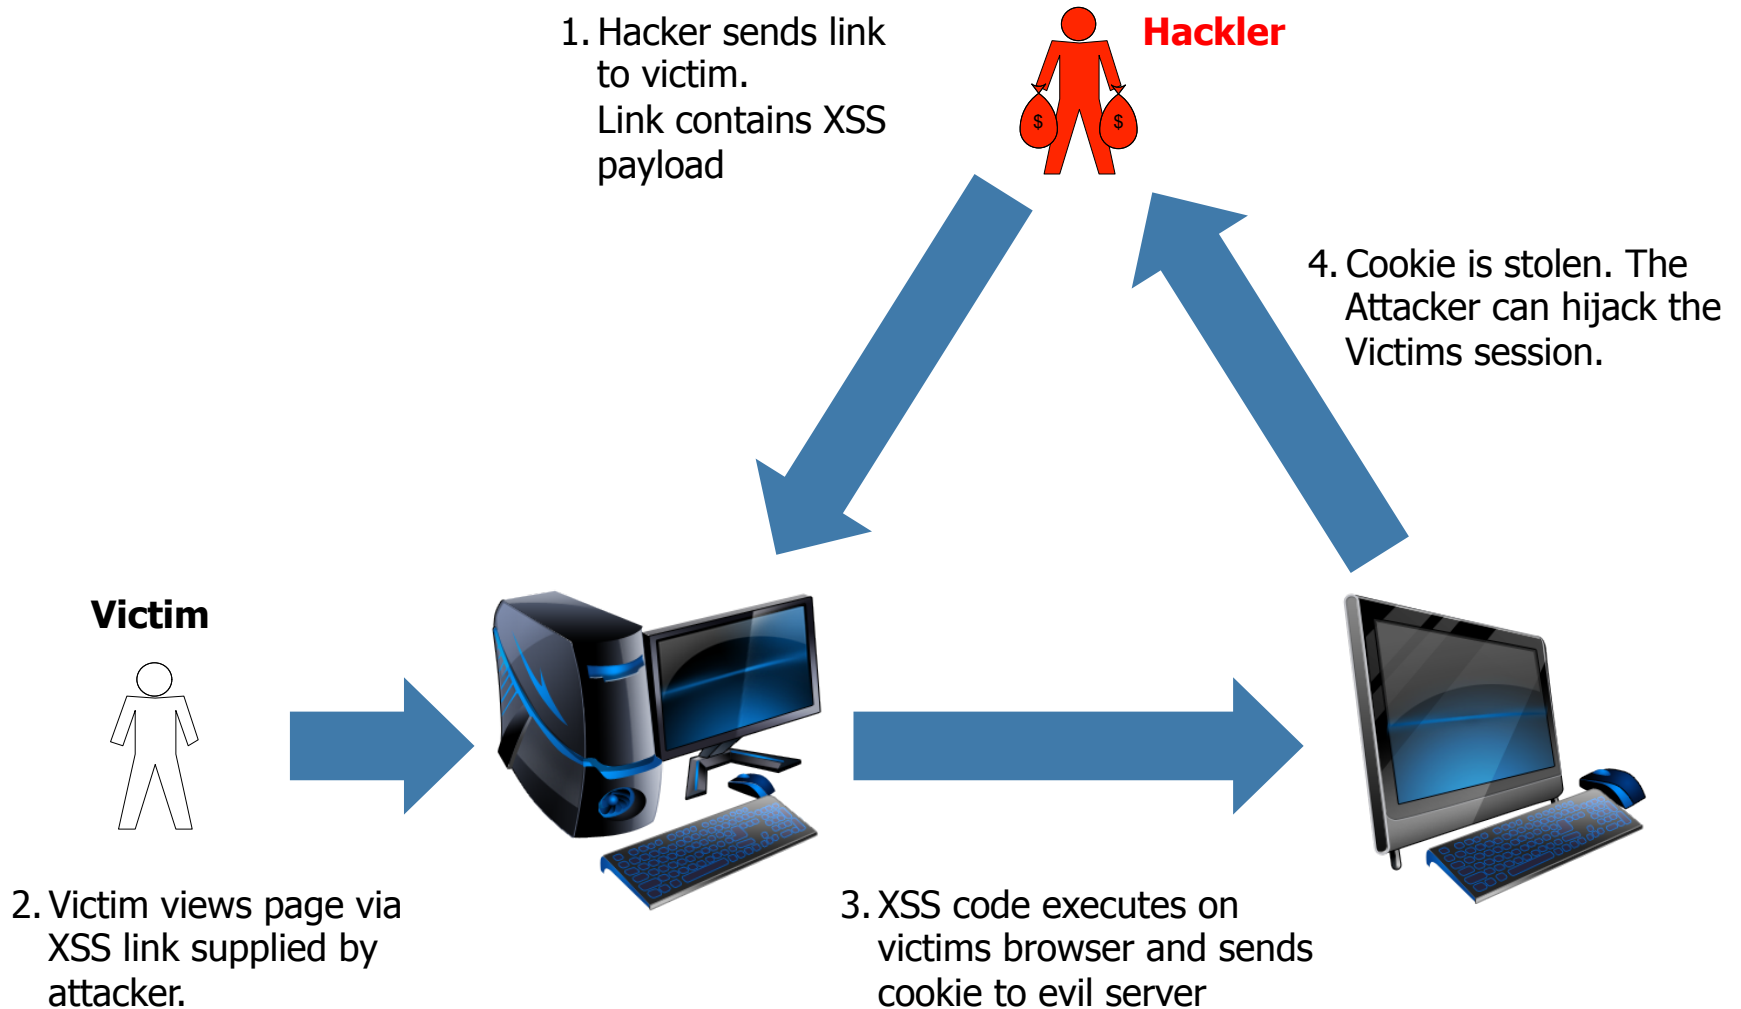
1. Hacker sends link to victim.
Link contains XSS payload

Hackler

$

$

4. Cookie is stolen. The Attacker can hijack the Victims session.

Victim

2. Victim views page via XSS link supplied by attacker.

3. XSS code executes on victims browser and sends cookie to evil server